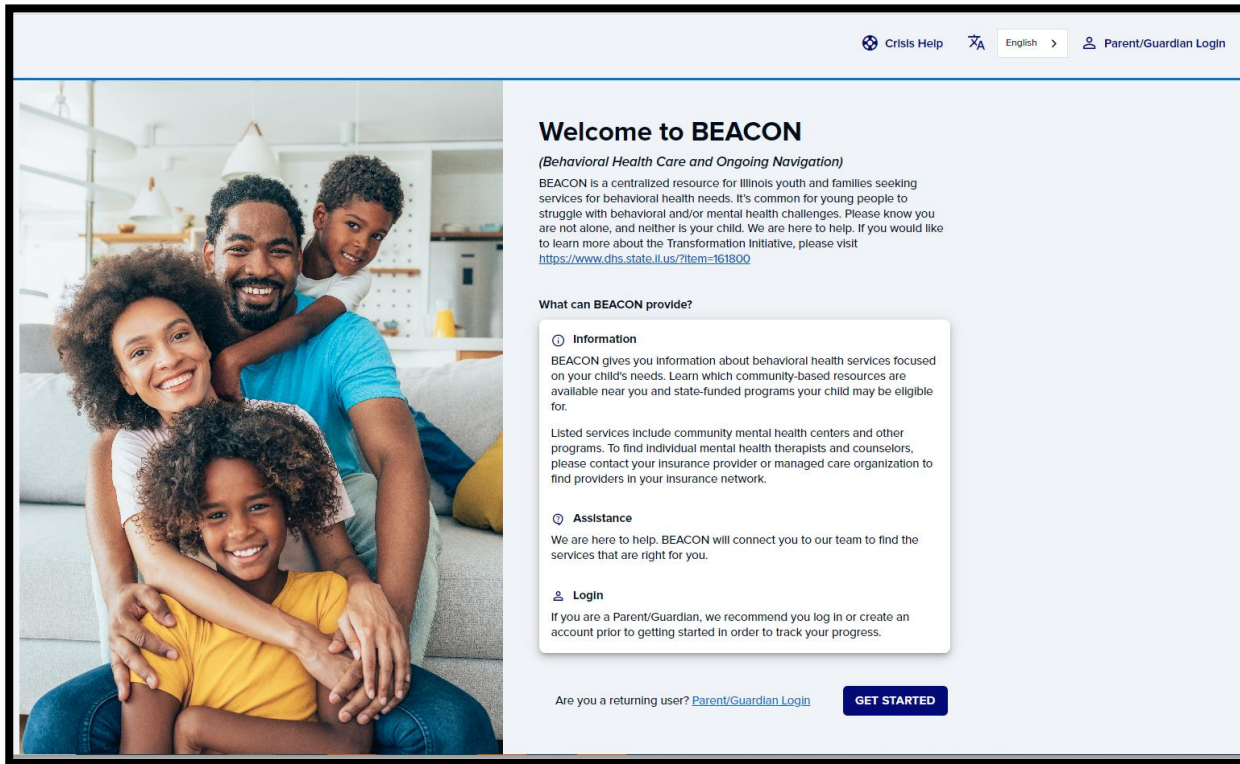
Crisis Help English > Parent/Guardian Login

Welcome to BEACON

(Behavioral Health Care and Ongoing Navigation)

BEACON is a centralized resource for Illinois youth and families seeking services for behavioral health needs. It's common for young people to struggle with behavioral and/or mental health challenges. Please know you are not alone, and neither is your child. We are here to help. If you would like to learn more about the Transformation Initiative, please visit https://www.dhs.state.il.us/?item=161800

What can BEACON provide?

Information

BEACON gives you information about behavioral health services focused on your child's needs. Learn which community-based resources are available near you and state-funded programs your child may be eligible for.

Listed services include community mental health centers and other programs. To find individual mental health therapists and counselors, please contact your insurance provider or managed care organization to find providers in your insurance network.

Assistance

We are here to help. BEACON will connect you to our team to find the services that are right for you.

Login

If you are a Parent/Guardian, we recommend you log in or create an account prior to getting started in order to track your progress.

Are you a returning user? Parent/Guardian Login

GET STARTED